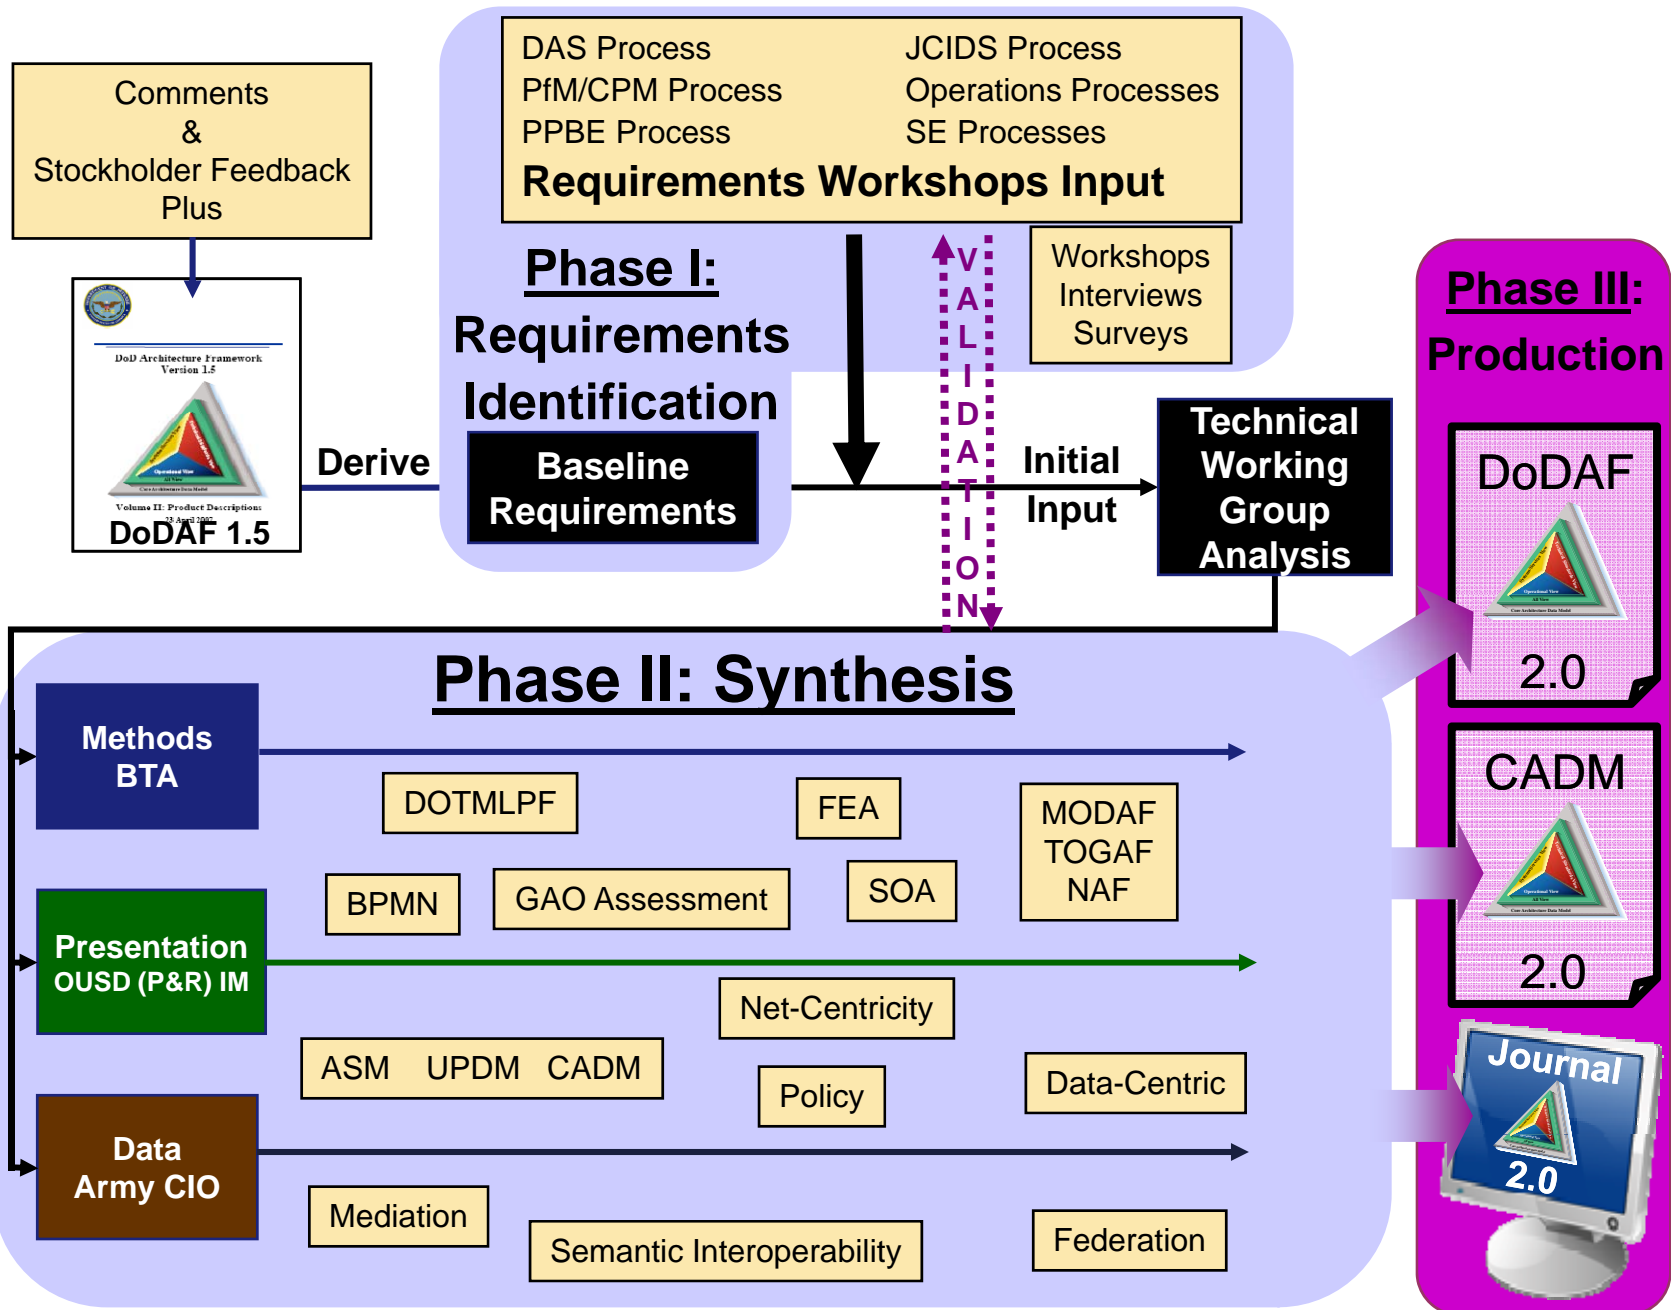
Comments
&
Stockholder Feedback
Plus

DoD Architecture Framework
Version 1.5

Volume II: Product Descriptions
23 April 2007

DoDAF 1.5

Derive

DAS Process
PfM/CPM Process
PPBE Process

JCIDS Process
Operations Processes
SE Processes

Requirements Workshops Input

Phase I:
Requirements
Identification

Baseline
Requirements

VALIDATION

Workshops
Interviews
Surveys

Initial
Input

Technical
Working
Group
Analysis

Phase III:
Production

DoDAF
2.0

CADM
2.0

Journal
2.0

Phase II: Synthesis

Methods
BTA

DOTMLPF

FEA

MODAF
TOGAF
NAF

BPMN

GAO Assessment

SOA

Presentation
OUSD (P&R) IM

Net-Centricity

ASM UPDM CADM

Policy

Data-Centric

Data
Army CIO

Mediation

Semantic Interoperability

Federation